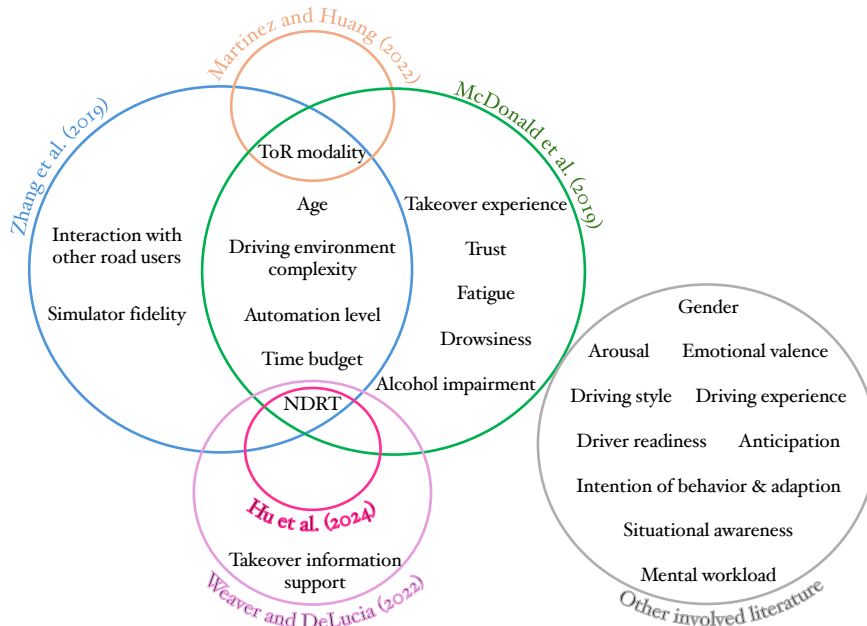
Martinez and Huang (2022)

Zhang et al. (2019)

McDonald et al. (2019)

ToR modality

Age

Takeover experience

Interaction with other road users

Driving environment complexity

Trust

Fatigue

Simulator fidelity

Automation level

Drowsiness

Time budget

Alcohol impairment

NDRT

Hu et al. (2024)

Takeover information support

Weaver and DeLucia (2022)

Gender

Arousal

Emotional valence

Driving style

Driving experience

Driver readiness

Anticipation

Intention of behavior & adaption

Situational awareness

Mental workload

Other involved literature